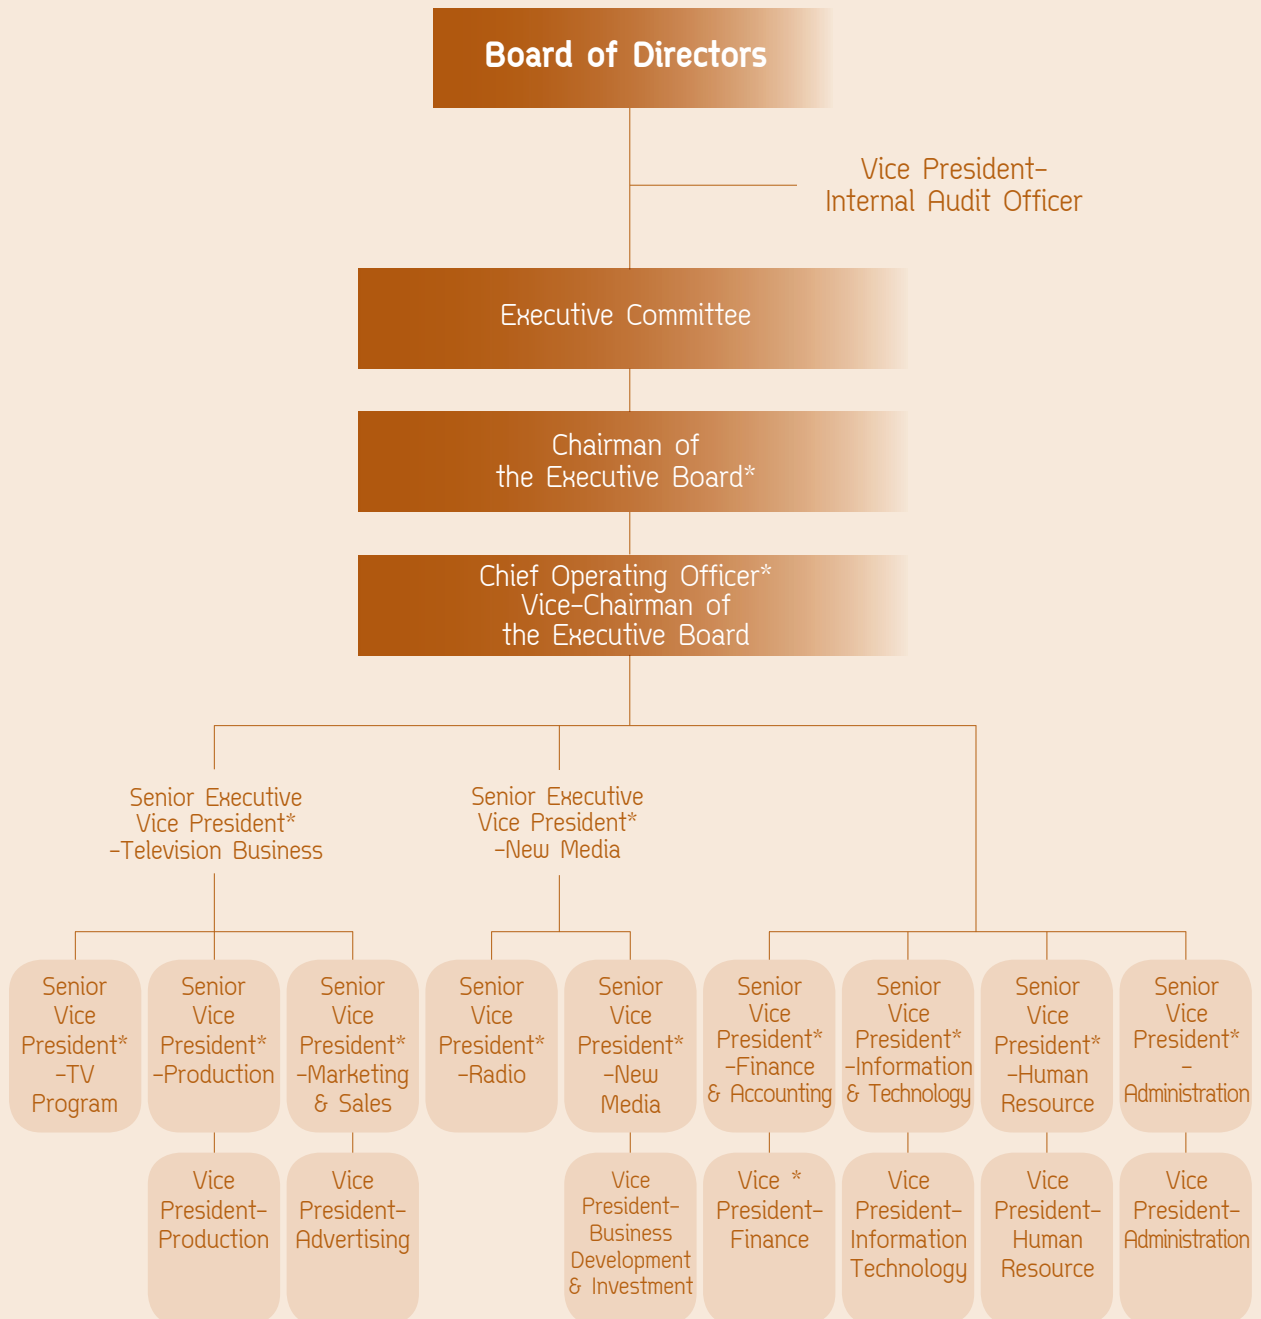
Board of Directors

Vice President-
Internal Audit Officer

Executive Committee

Chairman of
the Executive Board*

Chief Operating Officer*
Vice-Chairman of
the Executive Board

Senior Executive
Vice President*
-Television Business

Senior Executive
Vice President*
-New Media

Senior Vice President* -TV Program

Senior Vice President* -Production

Senior Vice President* -Marketing & Sales

Senior Vice President* -Radio

Senior Vice President* -New Media

Senior Vice President* -Finance & Accounting

Senior Vice President* -Information & Technology

Senior Vice President* -Human Resource

Senior Vice President* - Administration

Vice President- Production

Vice President- Advertising

Vice President- Business Development & Investment

Vice * President- Finance

Vice President- Information Technology

Vice President- Human Resource

Vice President- Administration